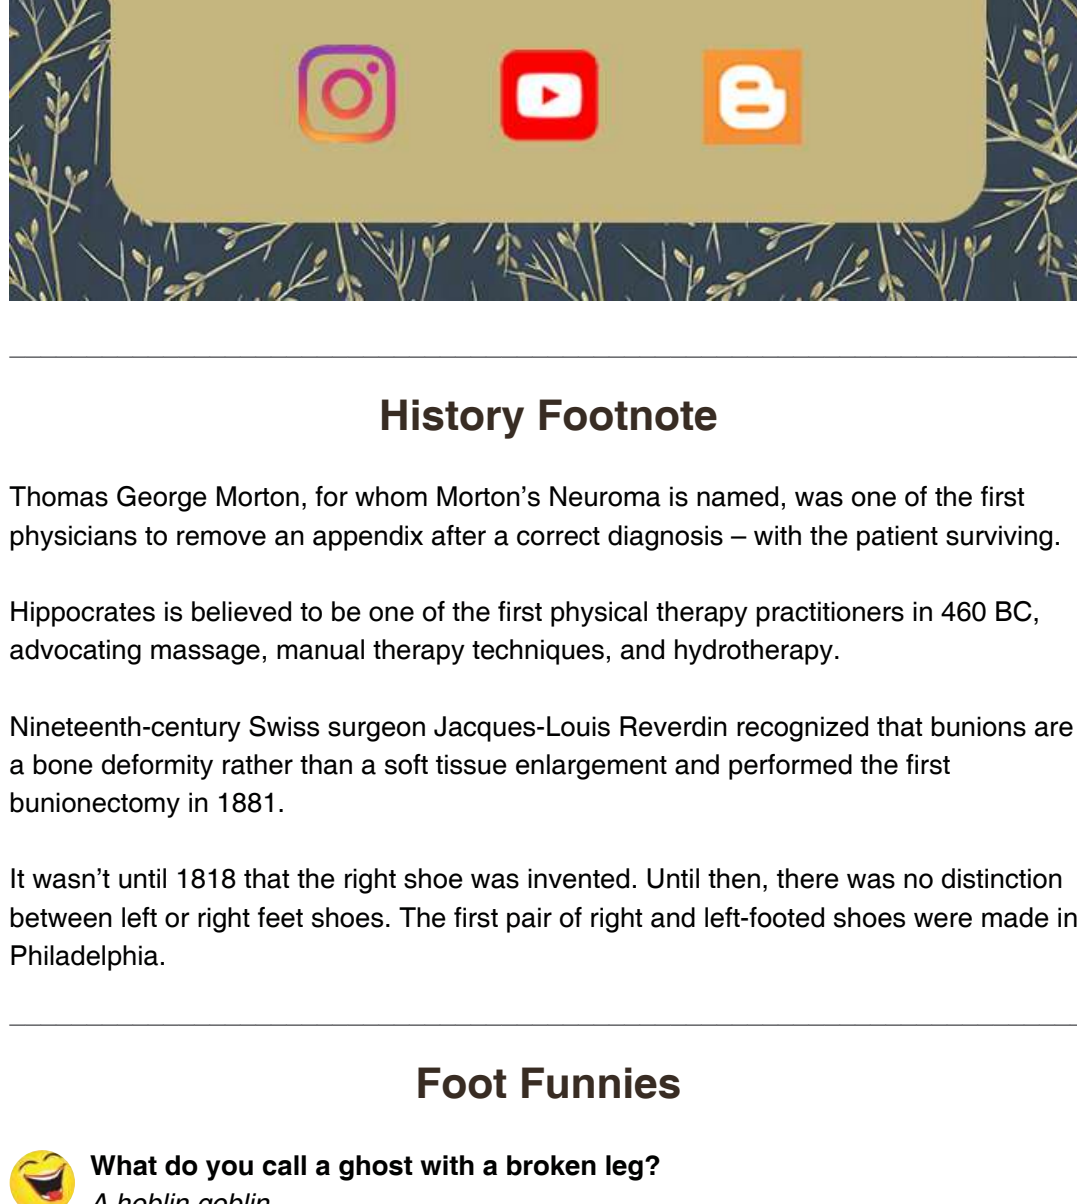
History Footnote

Thomas George Morton, for whom Morton's Neuroma is named, was one of the first physicians to remove an appendix after a correct diagnosis – with the patient surviving.

Hippocrates is believed to be one of the first physical therapy practitioners in 460 BC, advocating massage, manual therapy techniques, and hydrotherapy.

Nineteenth-century Swiss surgeon Jacques-Louis Reverdin recognized that bunions are a bone deformity rather than a soft tissue enlargement and performed the first bunionectomy in 1881.

It wasn't until 1818 that the right shoe was invented. Until then, there was no distinction between left or right feet shoes. The first pair of right and left-footed shoes were made in Philadelphia.

Foot Funnies

What do you call a ghost with a broken leg?
A hoblin goblin